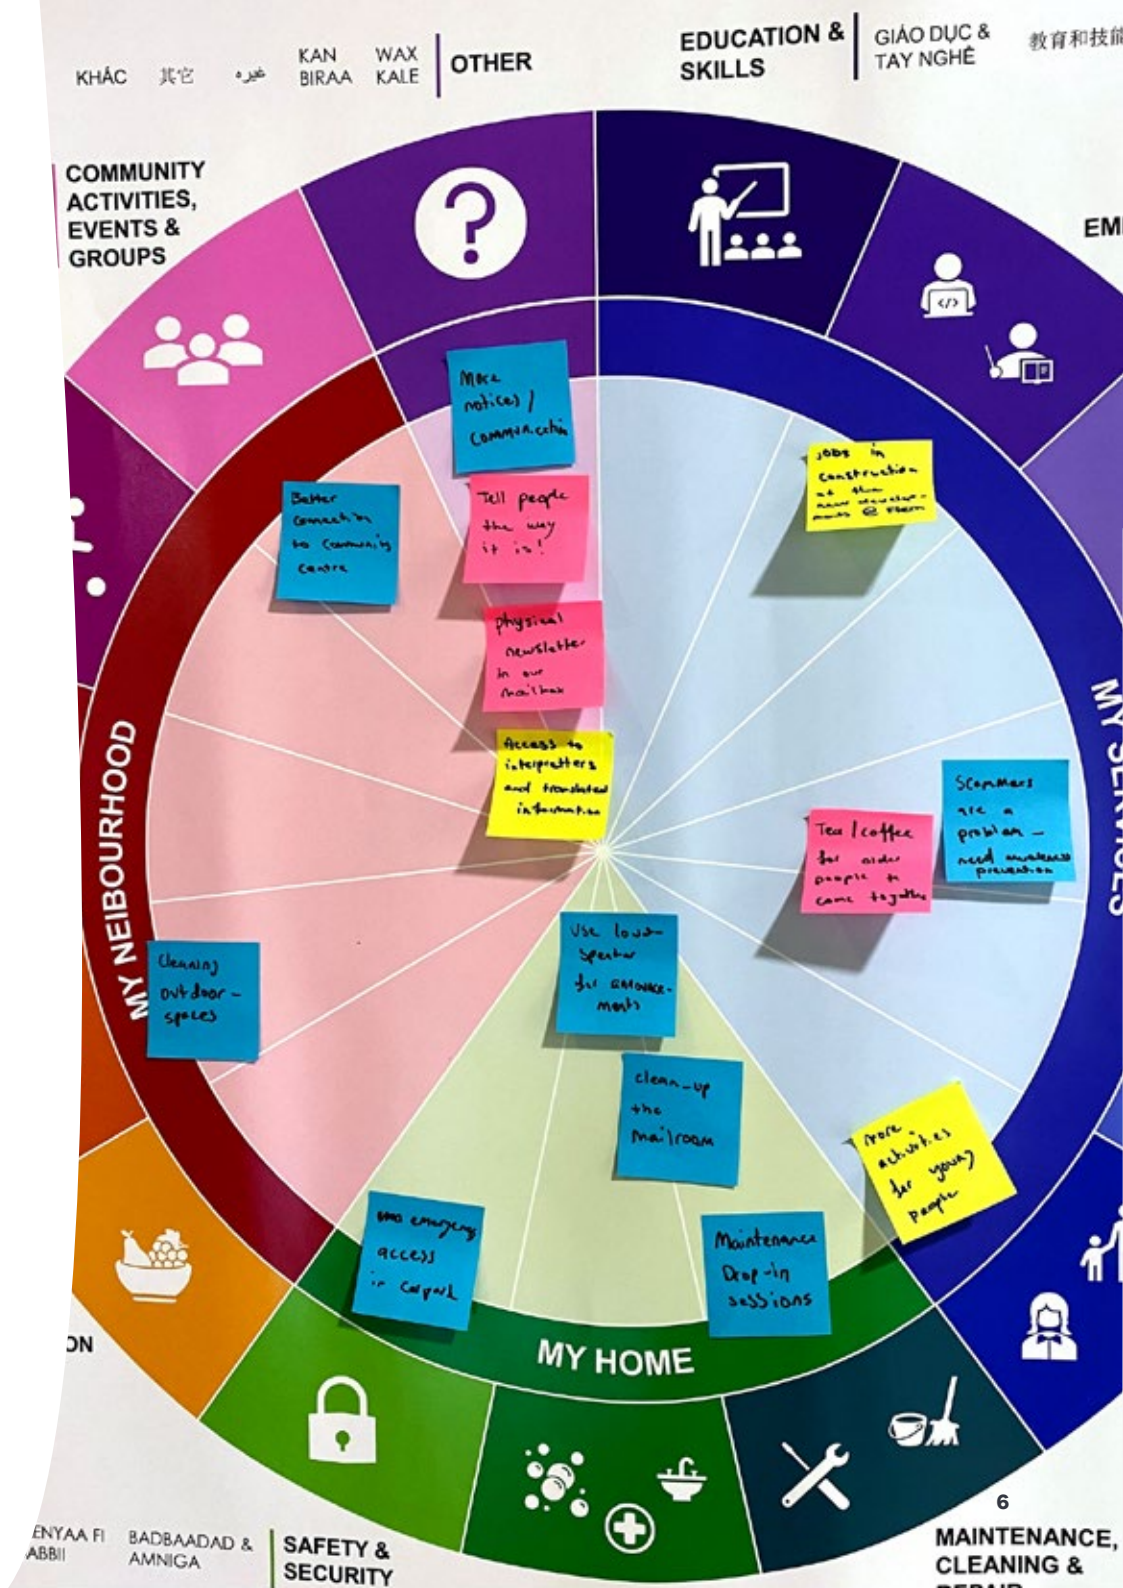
KHÁC 其它 غيره KAN BIRAA WAX KALE OTHER

EDUCATION & SKILLS GIÁO DỤC & TAY NGHỀ 教育和技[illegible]

COMMUNITY ACTIVITIES, EVENTS & GROUPS

EM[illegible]

More notices / communication

Better connection to community centre

Tell people the way it is!

Jobs in construction at the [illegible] @ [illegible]

physical newsletter in our mailbox

Access to interpreters and translated information

MY NEIBOURHOOD

MY SERVICES

Scammers are a problem - need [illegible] prevention

Tea / coffee for older people to come together

Cleaning outdoor spaces

Use loud-speaker for announcements

clean-up the mailroom

more activities for young people

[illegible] emergency access in carpark

Maintenance Drop-in sessions

MY HOME

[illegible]ON

6

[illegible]ENYAA FI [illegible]ABBII BADBAADAD & AMNIGA SAFETY & SECURITY

MAINTENANCE, CLEANING & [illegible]